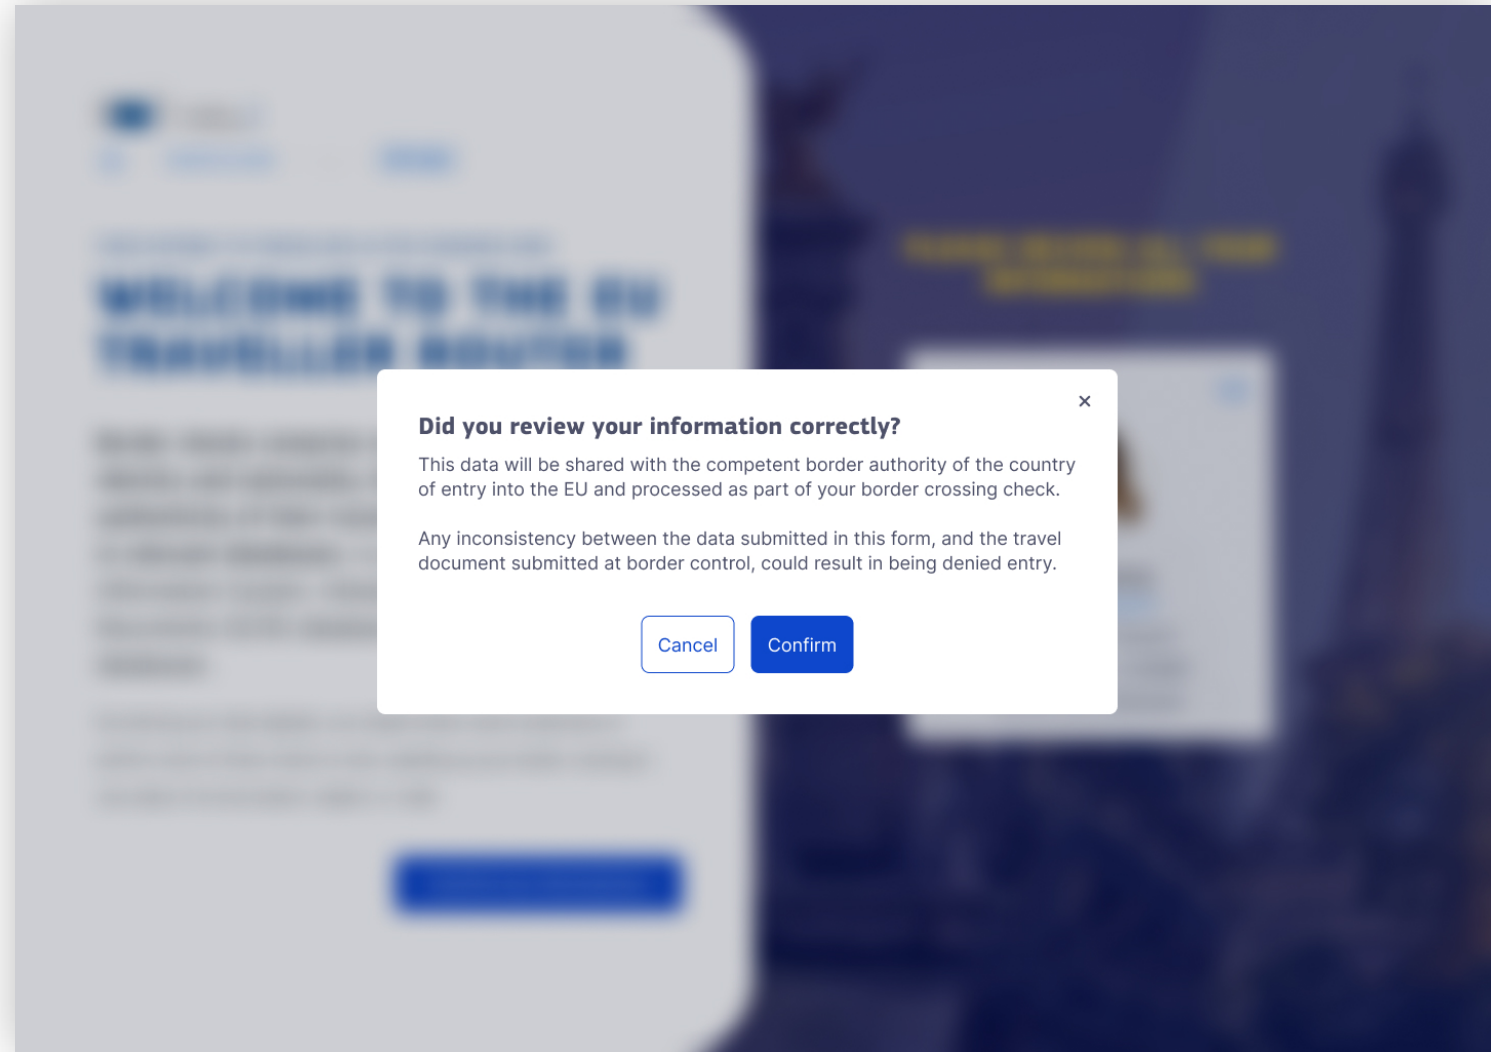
WELCOME TO THE EU TRAVELLER ROUTER

×

Did you review your information correctly?

This data will be shared with the competent border authority of the country of entry into the EU and processed as part of your border crossing check.

Any inconsistency between the data submitted in this form, and the travel document submitted at border control, could result in being denied entry.

Cancel

Confirm